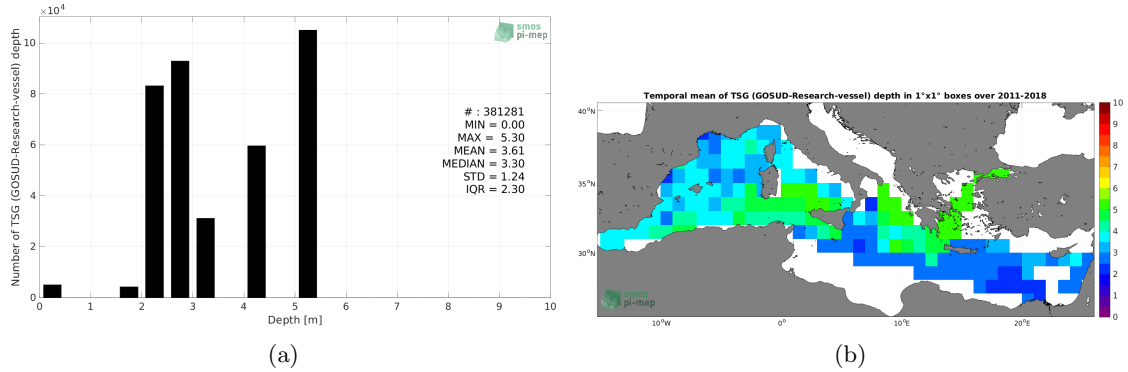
$\times 10^4$

Number of TSG (GOSUD-Research-vessel) depth

10
8
6
4
2
0

0 1 2 3 4 5 6 7 8 9 10

Depth [m]

smos
pi-mep

# : 381281
MIN = 0.00
MAX = 5.30
MEAN = 3.61
MEDIAN = 3.30
STD = 1.24
IQR = 2.30

(a)

Temporal mean of TSG (GOSUD-Research-vessel) depth in 1°x1° boxes over 2011-2018

40°N
35°N
30°N

10°W 0° 10°E 20°E

10
9
8
7
6
5
4
3
2
1
0

smos
pi-mep

(b)